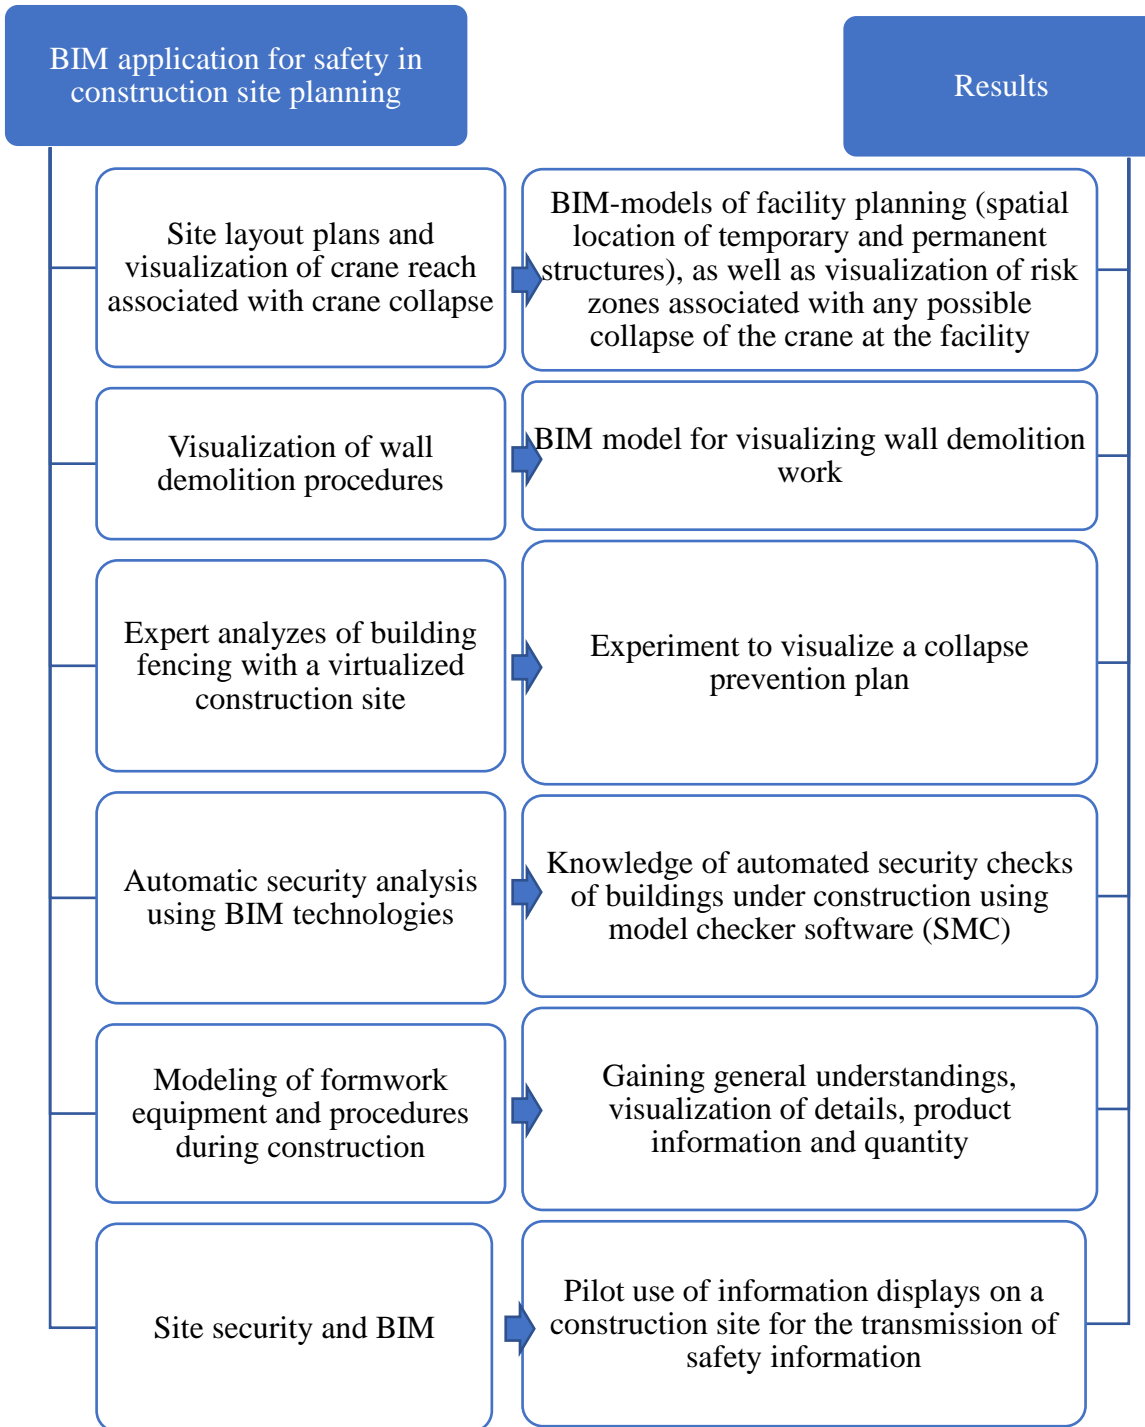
BIM application for safety in construction site planning

Results

Site layout plans and visualization of crane reach associated with crane collapse

BIM-models of facility planning (spatial location of temporary and permanent structures), as well as visualization of risk zones associated with any possible collapse of the crane at the facility

Visualization of wall demolition procedures

BIM model for visualizing wall demolition work

Expert analyzes of building fencing with a virtualized construction site

Experiment to visualize a collapse prevention plan

Automatic security analysis using BIM technologies

Knowledge of automated security checks of buildings under construction using model checker software (SMC)

Modeling of formwork equipment and procedures during construction

Gaining general understandings, visualization of details, product information and quantity

Site security and BIM

Pilot use of information displays on a construction site for the transmission of safety information